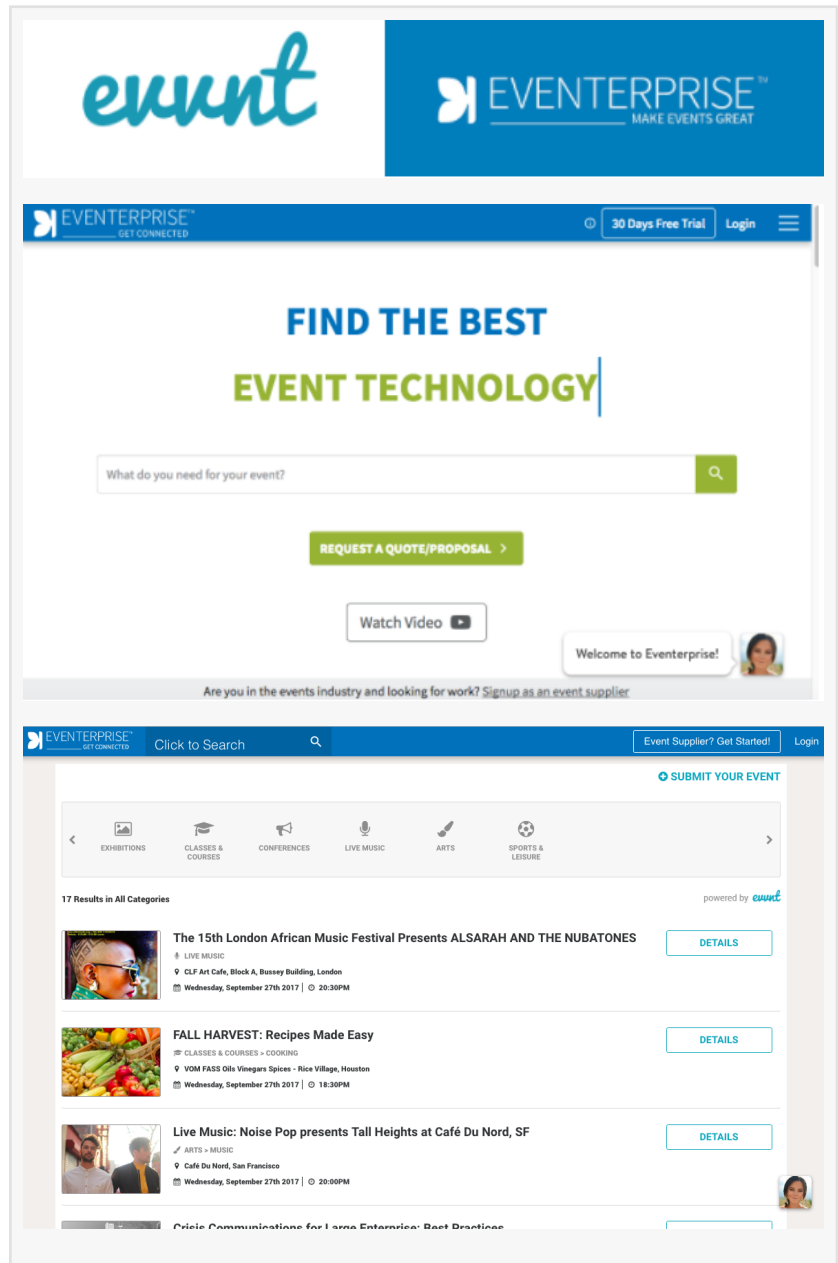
evvnt

EVENTERPRISE™
MAKE EVENTS GREAT

EVENTERPRISE™
GET CONNECTED

30 Days Free Trial
Login

FIND THE BEST
EVENT TECHNOLOGY

What do you need for your event?

REQUEST A QUOTE/PROPOSAL >

Watch Video

Welcome to Eventerprise!

Are you in the events industry and looking for work? Signup as an event supplier

EVENTERPRISE™
GET CONNECTED
Click to Search
Event Supplier? Get Started!
Login

SUBMIT YOUR EVENT

EXHIBITIONS
CLASSES & COURSES
CONFERENCES
LIVE MUSIC
ARTS
SPORTS & LEISURE

17 Results in All Categories

powered by evvnt

The 15th London African Music Festival Presents ALSARAH AND THE NUBATONES
LIVE MUSIC
CLF Art Cafe, Block A, Bussey Building, London
Wednesday, September 27th 2017 | 20:30PM
DETAILS

FALL HARVEST: Recipes Made Easy
CLASSES & COURSES > COOKING
VOM FASS Oils Vinegars Spices - Rice Village, Houston
Wednesday, September 27th 2017 | 18:30PM
DETAILS

Live Music: Noise Pop presents Tall Heights at Café Du Nord, SF
ARTS > MUSIC
Café Du Nord, San Francisco
Wednesday, September 27th 2017 | 20:00PM
DETAILS

Crisis Communications for Large Enterprise: Best Practices